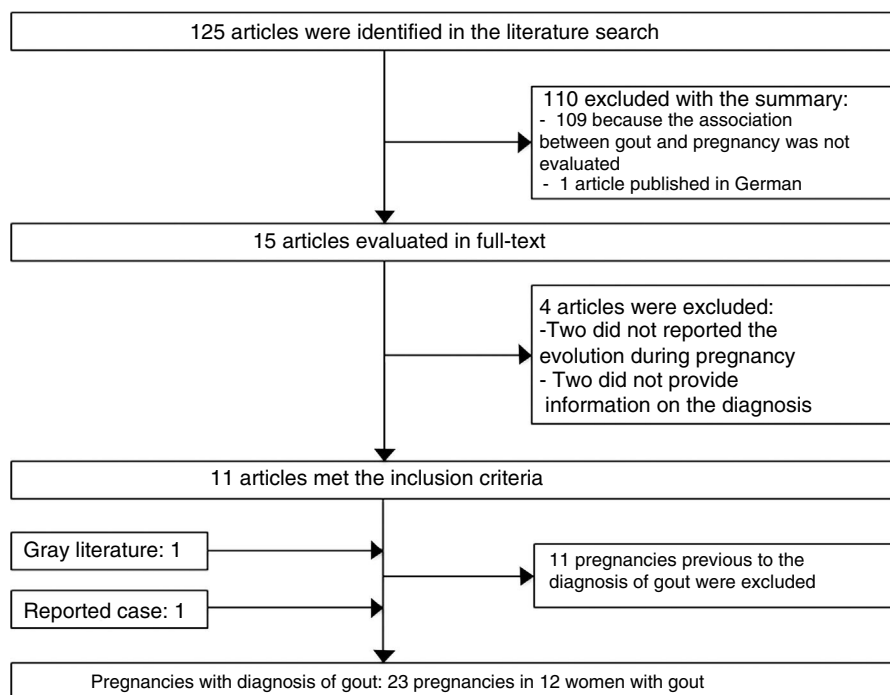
125 articles were identified in the literature search

110 excluded with the summary:
- 109 because the association between gout and pregnancy was not evaluated
- 1 article published in German

15 articles evaluated in full-text

4 articles were excluded:
-Two did not reported the evolution during pregnancy
- Two did not provide information on the diagnosis

11 articles met the inclusion criteria

Gray literature: 1

Reported case: 1

11 pregnancies previous to the diagnosis of gout were excluded

Pregnancies with diagnosis of gout: 23 pregnancies in 12 women with gout